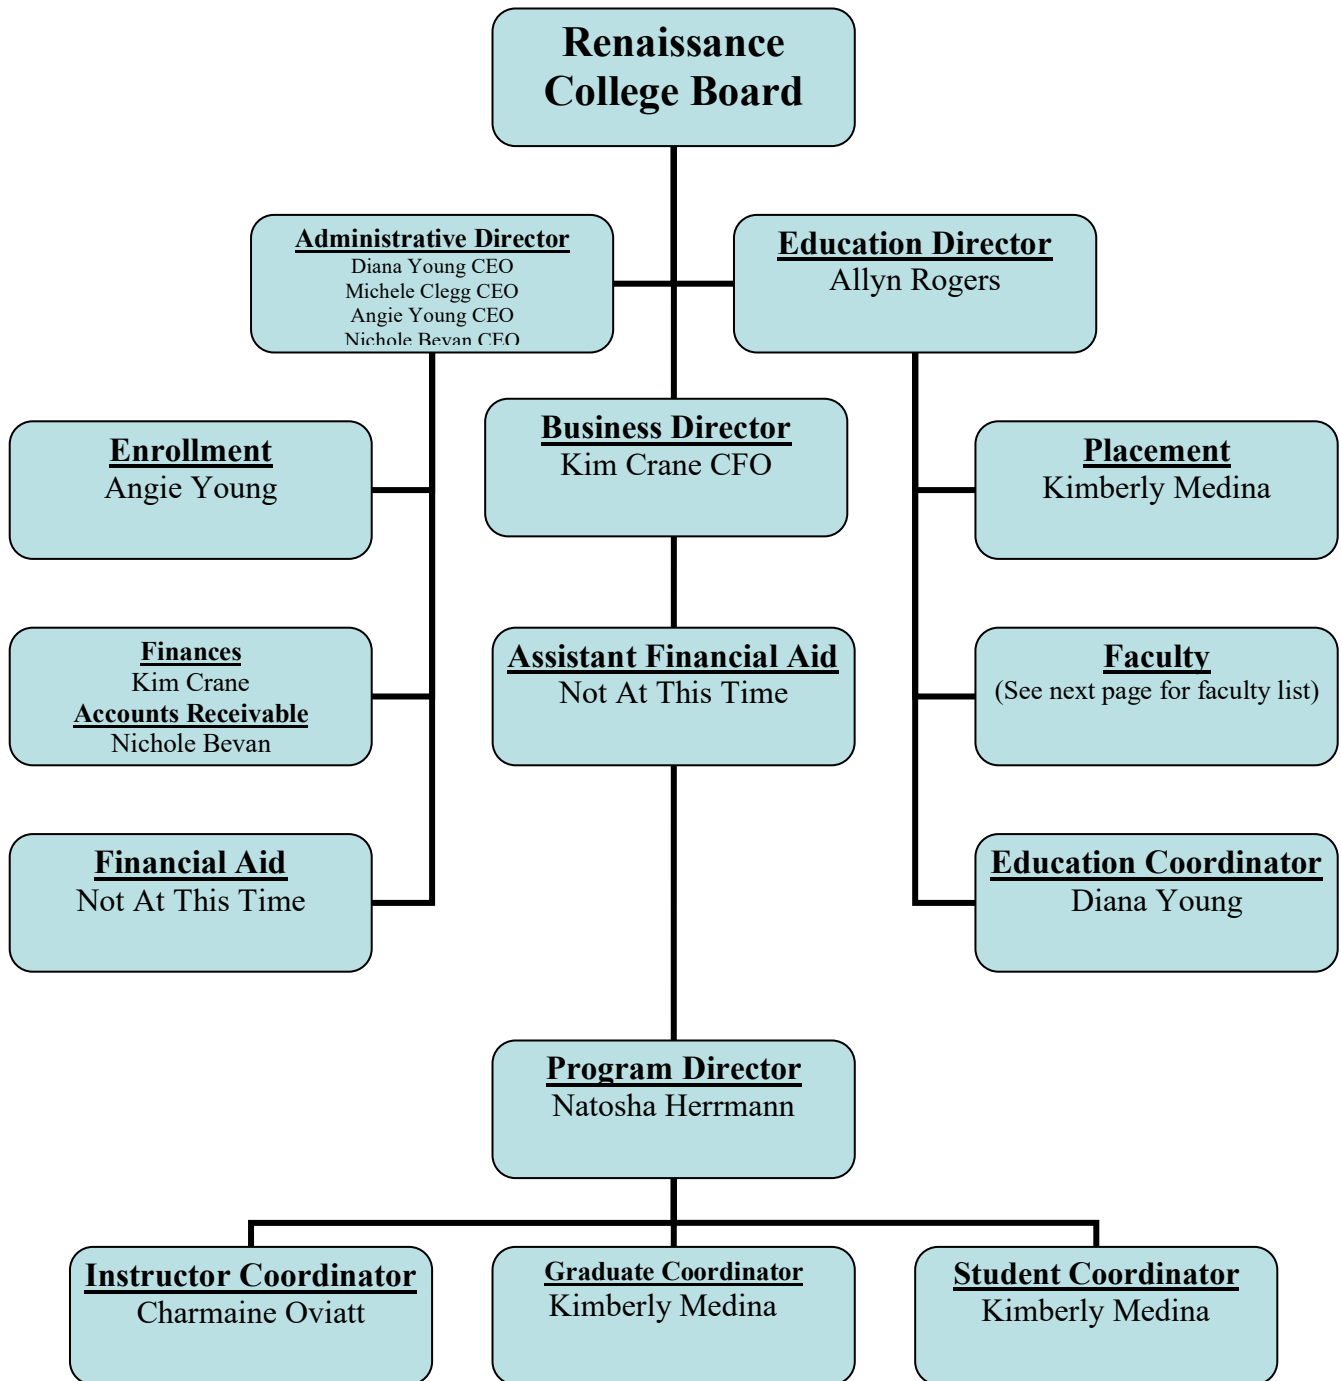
Renaissance College Board

Administrative Director
Diana Young CEO
Michele Clegg CEO
Angie Young CEO
Nichole Bevan CEO

Education Director
Allyn Rogers

Enrollment
Angie Young

Business Director
Kim Crane CFO

Placement
Kimberly Medina

Finances
Kim Crane
Accounts Receivable
Nichole Bevan

Assistant Financial Aid
Not At This Time

Faculty
(See next page for faculty list)

Financial Aid
Not At This Time

Education Coordinator
Diana Young

Program Director
Natosha Herrmann

Instructor Coordinator
Charmaine Oviatt

Graduate Coordinator
Kimberly Medina

Student Coordinator
Kimberly Medina